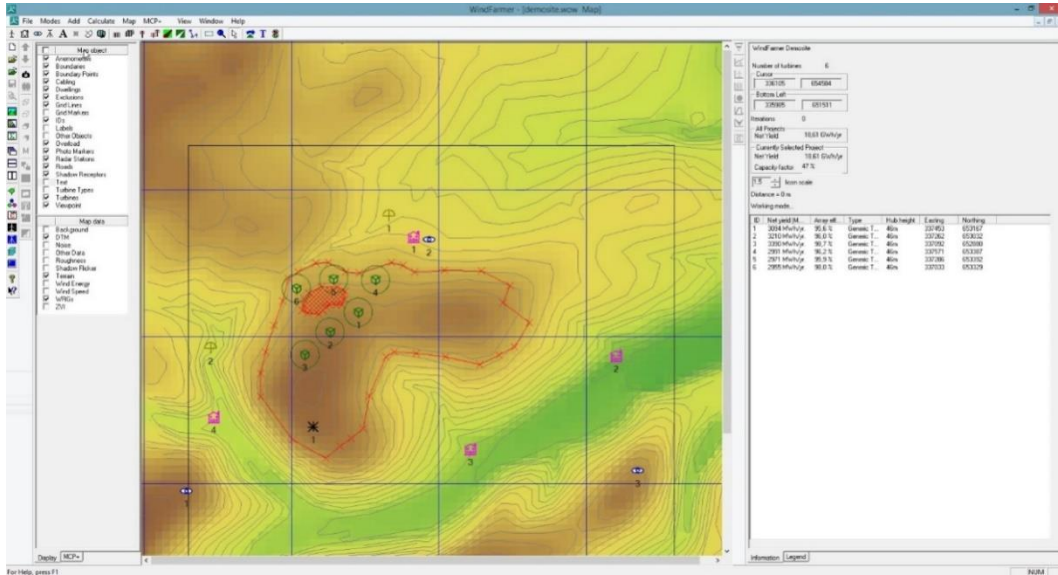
WindFarmer - [demosite.wow Map]

File Modes Add Calculate Map MCP+ View Window Help

Map object
Anemometers
Boundaries
Boundary Points
Cabling
Dwellings
Exclusions
Grid Lines
Grid Markers
IDs
Labels
Other Objects
Overload
Photo Markers
Radar Stations
Roads
Shadow Receptors
Text
Turbine Types
Turbines
Viewpoint

Map data
Background
DTM
Noise
Other Data
Roughness
Shadow Flicker
Terrain
Wind Energy
Wind Speed
WRGs
ZVI

Display MCP+

WindFarmer Demosite

Number of turbines 6

Cursor
336105 654584

Bottom Left
335905 651531

Iterations 0

All Projects
Net Yield 18.63 GWh/yr

Currently Selected Project
Net Yield 18.61 GWh/yr
Capacity factor 47 %

1.5 Icon scale

Distance = 0 m

Working mode...

| ID | Net yield (M... | Array eff... | Type | Hub height | Easting | Northing |
|---|---|---|---|---|---|---|
| 1 | 3094 MWh/yr | 95.6 % | Generic T... | 46m | 337453 | 653167 |
| 2 | 3210 MWh/yr | 96.0 % | Generic T... | 46m | 337262 | 653032 |
| 3 | 3390 MWh/yr | 98.7 % | Generic T... | 46m | 337092 | 652898 |
| 4 | 2991 MWh/yr | 96.2 % | Generic T... | 46m | 337571 | 653397 |
| 5 | 2971 MWh/yr | 95.9 % | Generic T... | 46m | 337286 | 653352 |
| 6 | 2955 MWh/yr | 98.0 % | Generic T... | 46m | 337033 | 653329 |

Information Legend

For Help, press F1

NUM